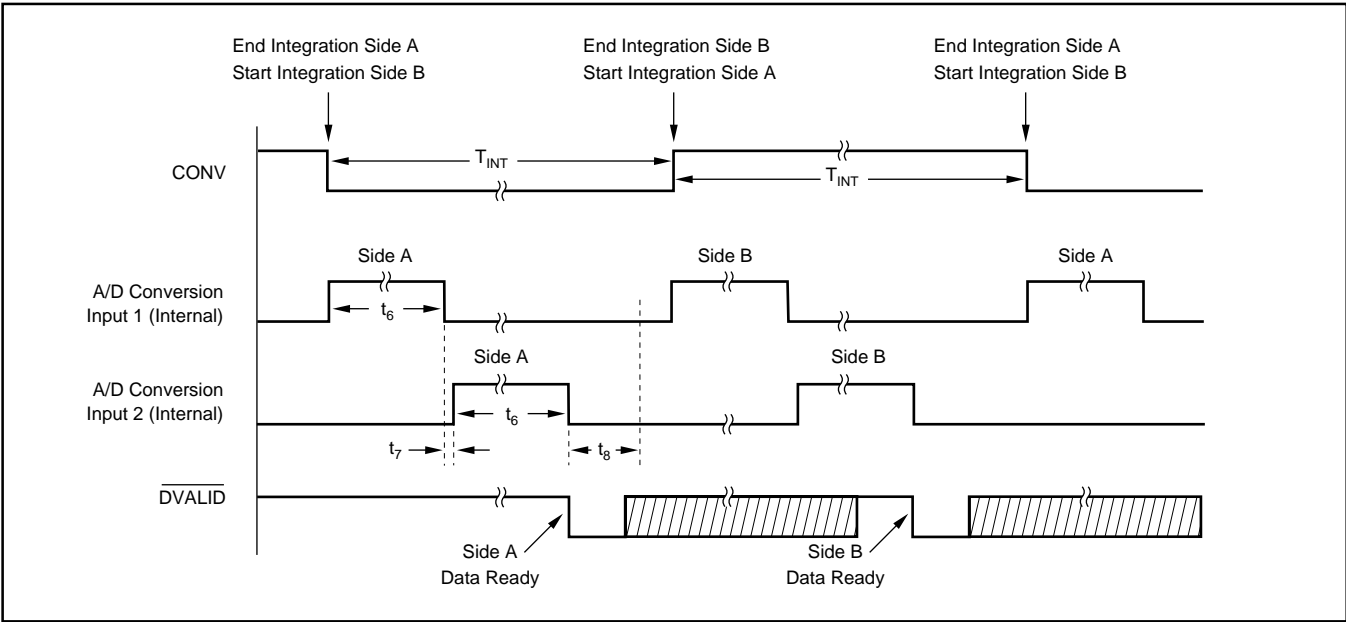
End Integration Side A
Start Integration Side B

End Integration Side B
Start Integration Side A

End Integration Side A
Start Integration Side B

CONV

$T_{INT}$

$T_{INT}$

Side A

Side B

Side A

A/D Conversion
Input 1 (Internal)

$t_6$

Side A

Side B

A/D Conversion
Input 2 (Internal)

$t_6$

$t_7$

$t_8$

$\overline{\text{DVALID}}$

Side A
Data Ready

Side B
Data Ready